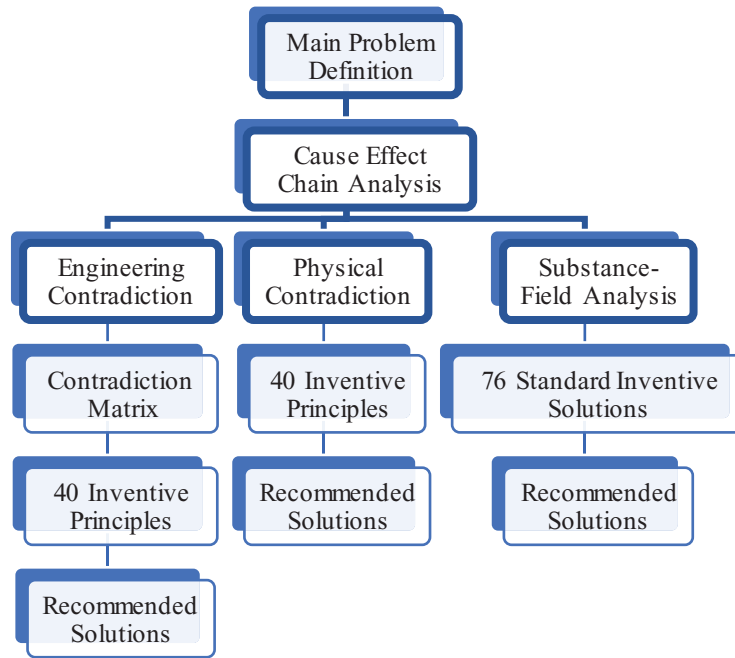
Main Problem Definition

Cause Effect Chain Analysis

Engineering Contradiction

Contradiction Matrix

40 Inventive Principles

Recommended Solutions

Physical Contradiction

40 Inventive Principles

Recommended Solutions

Substance-Field Analysis

76 Standard Inventive Solutions

Recommended Solutions